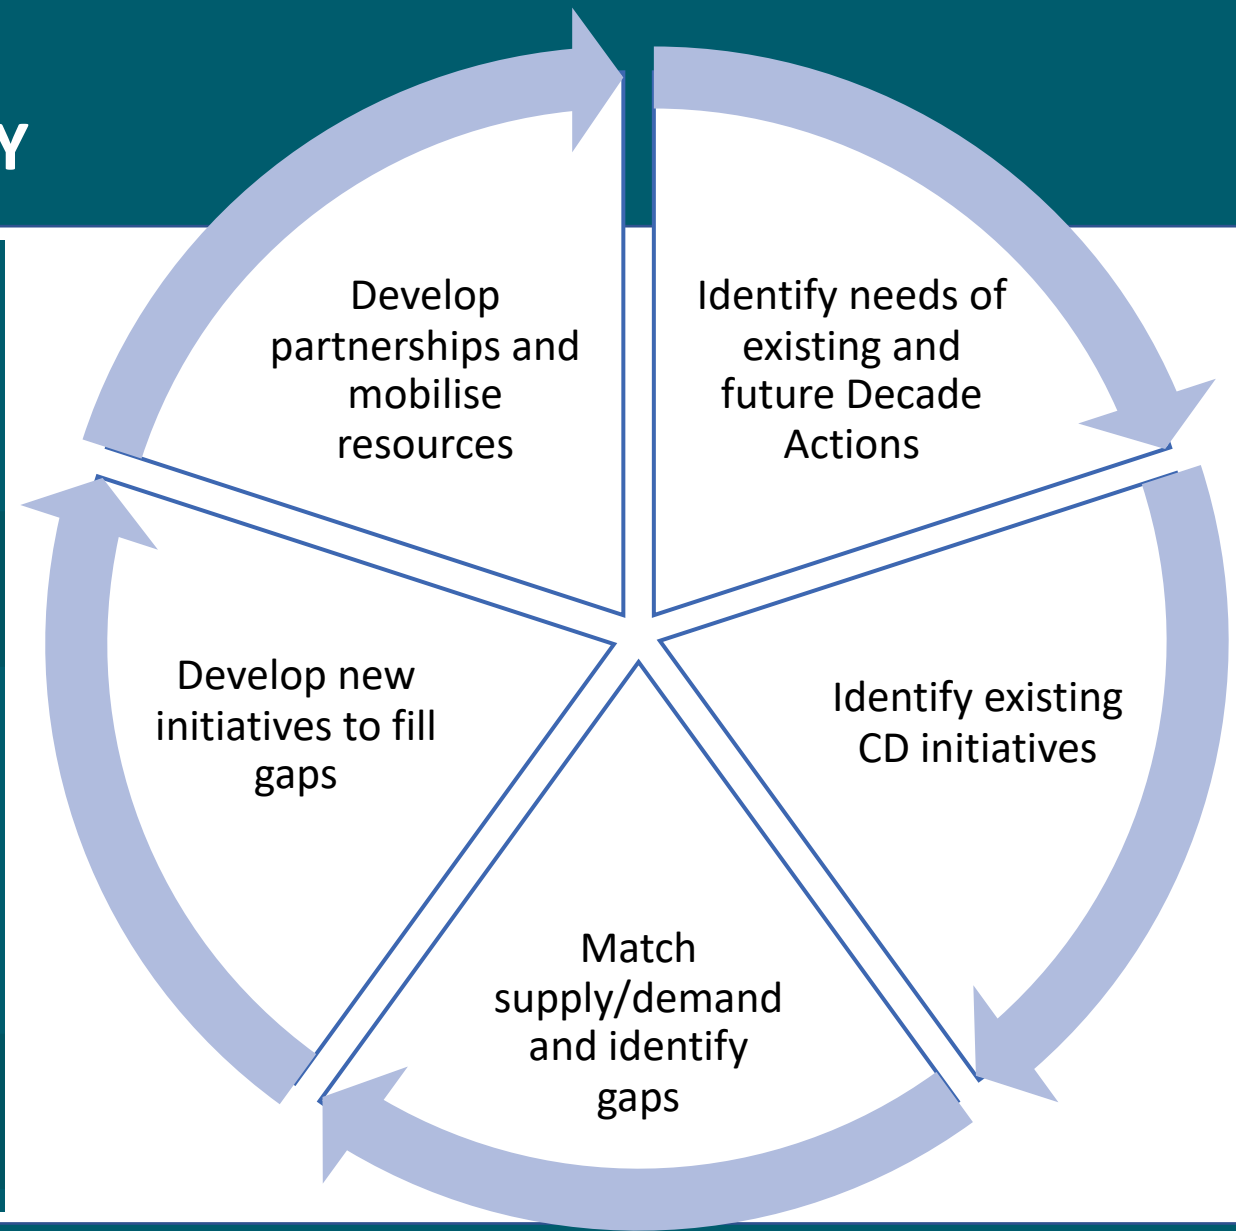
Y

Identify needs of existing and future Decade Actions

Identify existing CD initiatives

Match supply/demand and identify gaps

Develop new initiatives to fill gaps

Develop partnerships and mobilise resources